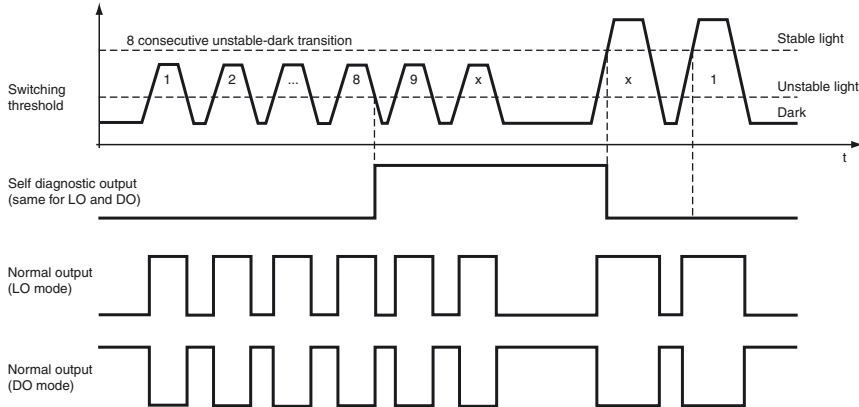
8 consecutive unstable-dark transition

Stable light

Switching threshold

1

2

...

8

9

x

x

1

Unstable light

Dark

t

Self diagnostic output (same for LO and DO)

Normal output (LO mode)

Normal output (DO mode)